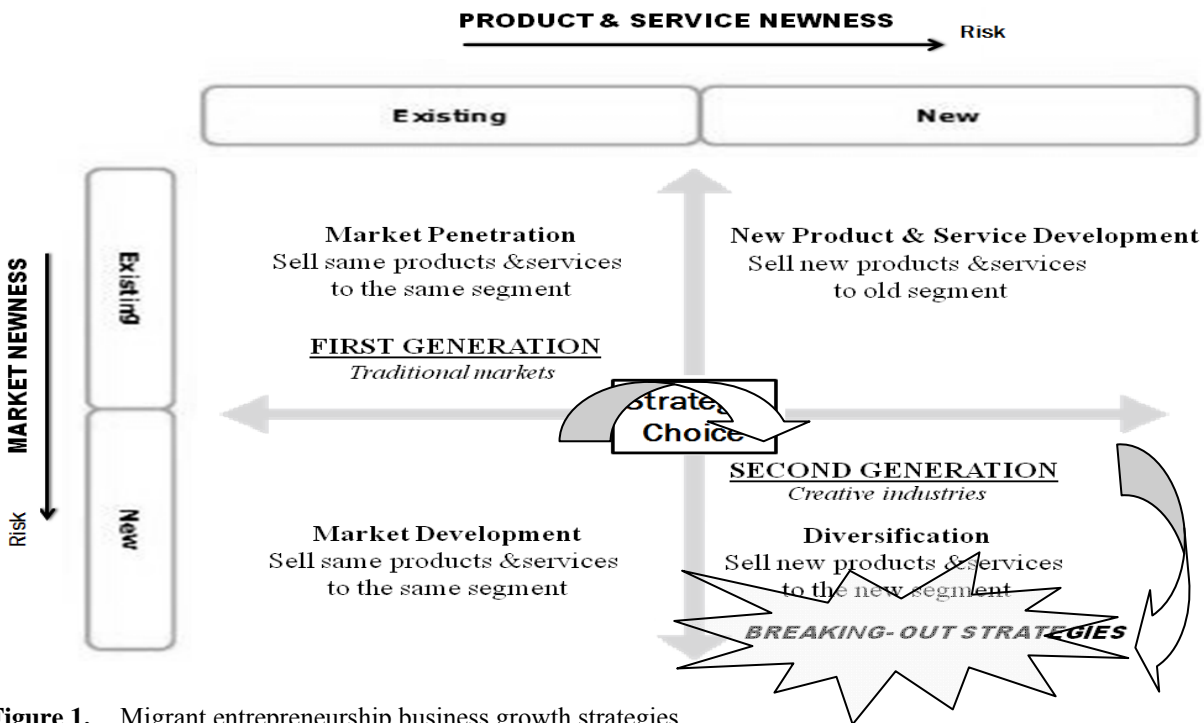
PRODUCT & SERVICE NEWNESS

Risk

Existing

New

MARKET NEWNESS

Risk

Existing

New

Market Penetration
Sell same products &services to the same segment

New Product & Service Development
Sell new products &services to old segment

FIRST GENERATION
Traditional markets

Strategy Choice

SECOND GENERATION
Creative industries

Market Development
Sell same products &services to the same segment

Diversification
Sell new products &services to the new segment

BREAKING- OUT STRATEGIES

Figure 1. Migrant entrepreneurship business growth strategies